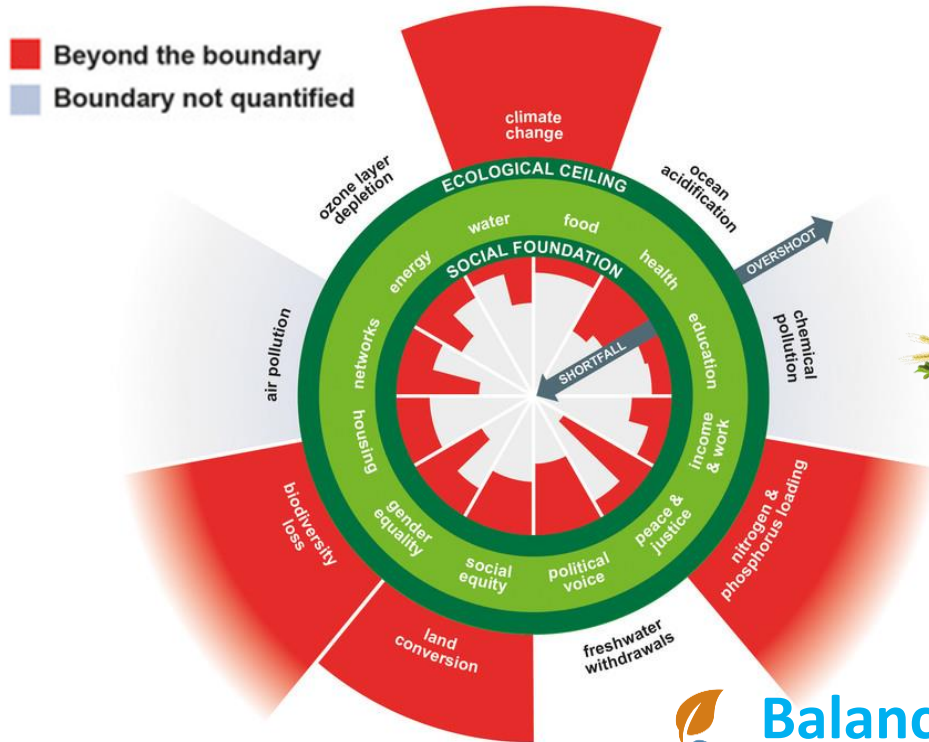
Beyond the boundary
Boundary not quantified

climate change
ocean acidification
chemical pollution
nitrogen & phosphorus loading
freshwater withdrawals
land conversion
biodiversity loss
air pollution
ozone layer depletion

ECOLOGICAL CEILING
OVERSHOOT
SOCIAL FOUNDATION
SHORTFALL

water
food
health
education
income & work
peace & justice
political voice
social equity
gender equality
housing
networks
energy

Balanc